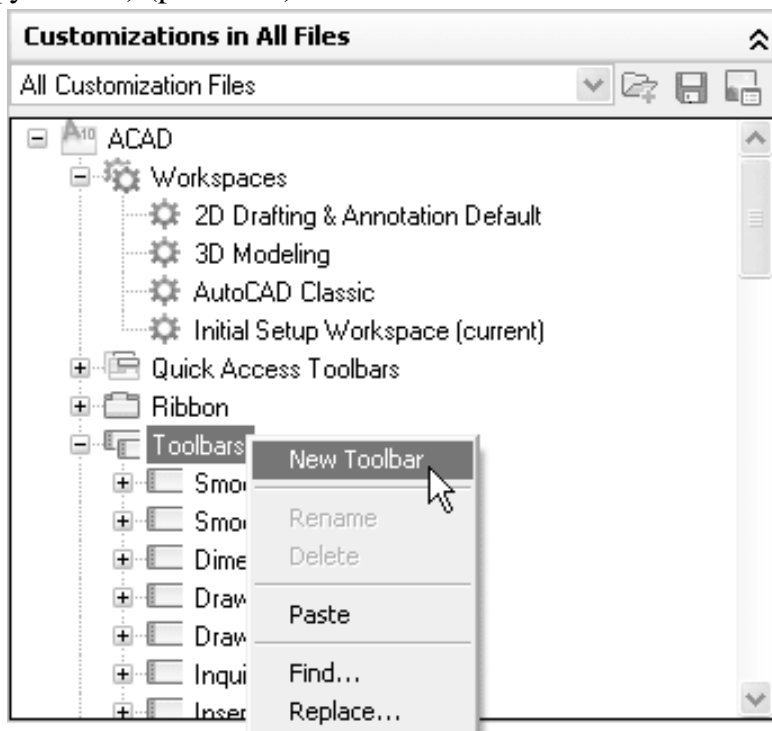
Customizations in All Files

All Customization Files

ACAD
Workspaces
2D Drafting & Annotation Default
3D Modeling
AutoCAD Classic
Initial Setup Workspace (current)
Quick Access Toolbars
Ribbon
Toolbars
Smo
Smo
Dime
Draw
Draw
Inqui
Inser

New Toolbar
Rename
Delete
Paste
Find...
Replace...